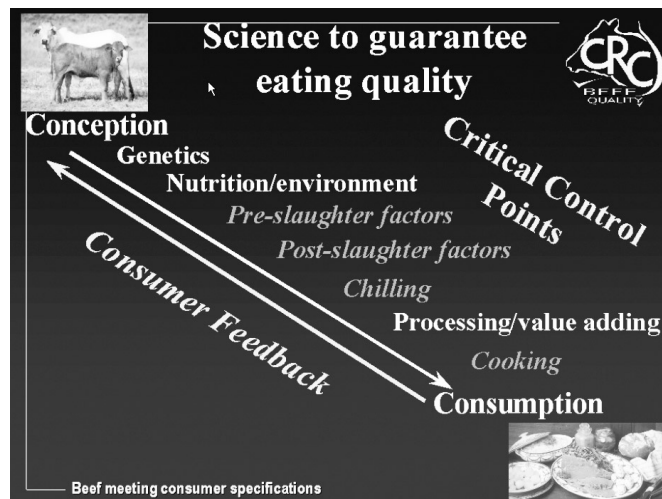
Science to guarantee eating quality

CRC
BEEF QUALITY

Conception

Genetics

Nutrition/environment

Pre-slaughter factors

Post-slaughter factors

Chilling

Processing/value adding

Cooking

Consumption

Critical Control Points

Consumer Feedback

Beef meeting consumer specifications